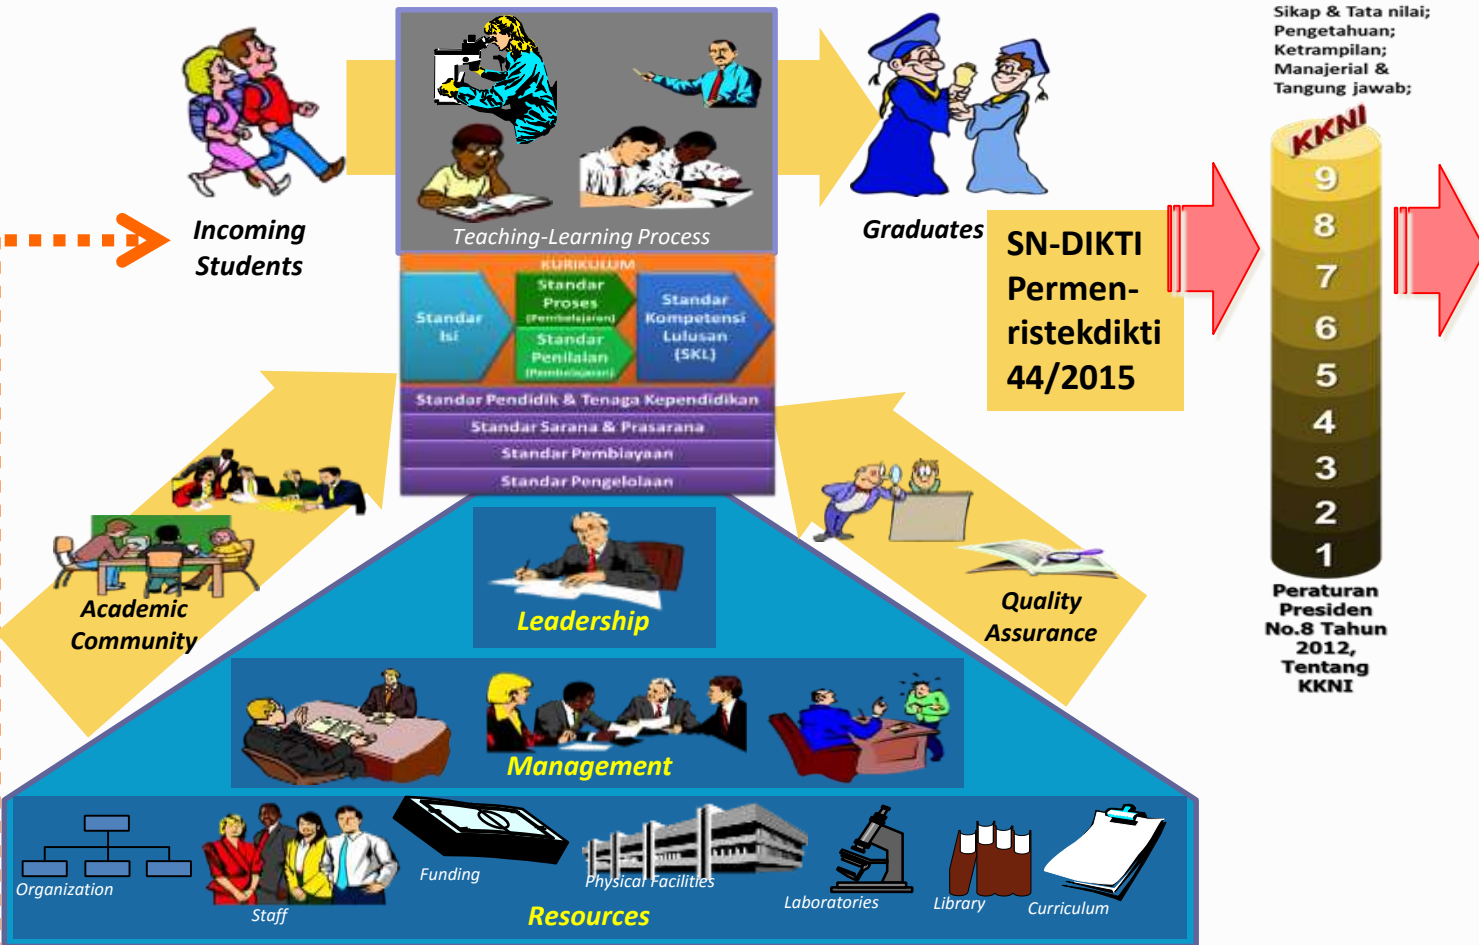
Sikap & Tata nilai;
Pengetahuan;
Ketrampilan;
Manajerial &
Tangung jawab;

KKNI
9
8
7
6
5
4
3
2
1

Peraturan Presiden No.8 Tahun 2012, Tentang KKNI

Incoming Students

Teaching-Learning Process

Graduates

SN-DIKTI Permen-ristekdikti 44/2015

KURIKULUM
Standar Isi
Standar Proses (Pembelajaran)
Standar Penilaian (Pembelajaran)
Standar Kompetensi Lulusan (SKL)
Standar Pendidik & Tenaga Kependidikan
Standar Sarana & Prasarana
Standar Pembiayaan
Standar Pengelolaan

Academic Community

Quality Assurance

Leadership

Management

Organization
Staff
Funding
Physical Facilities
Laboratories
Library
Curriculum
Resources